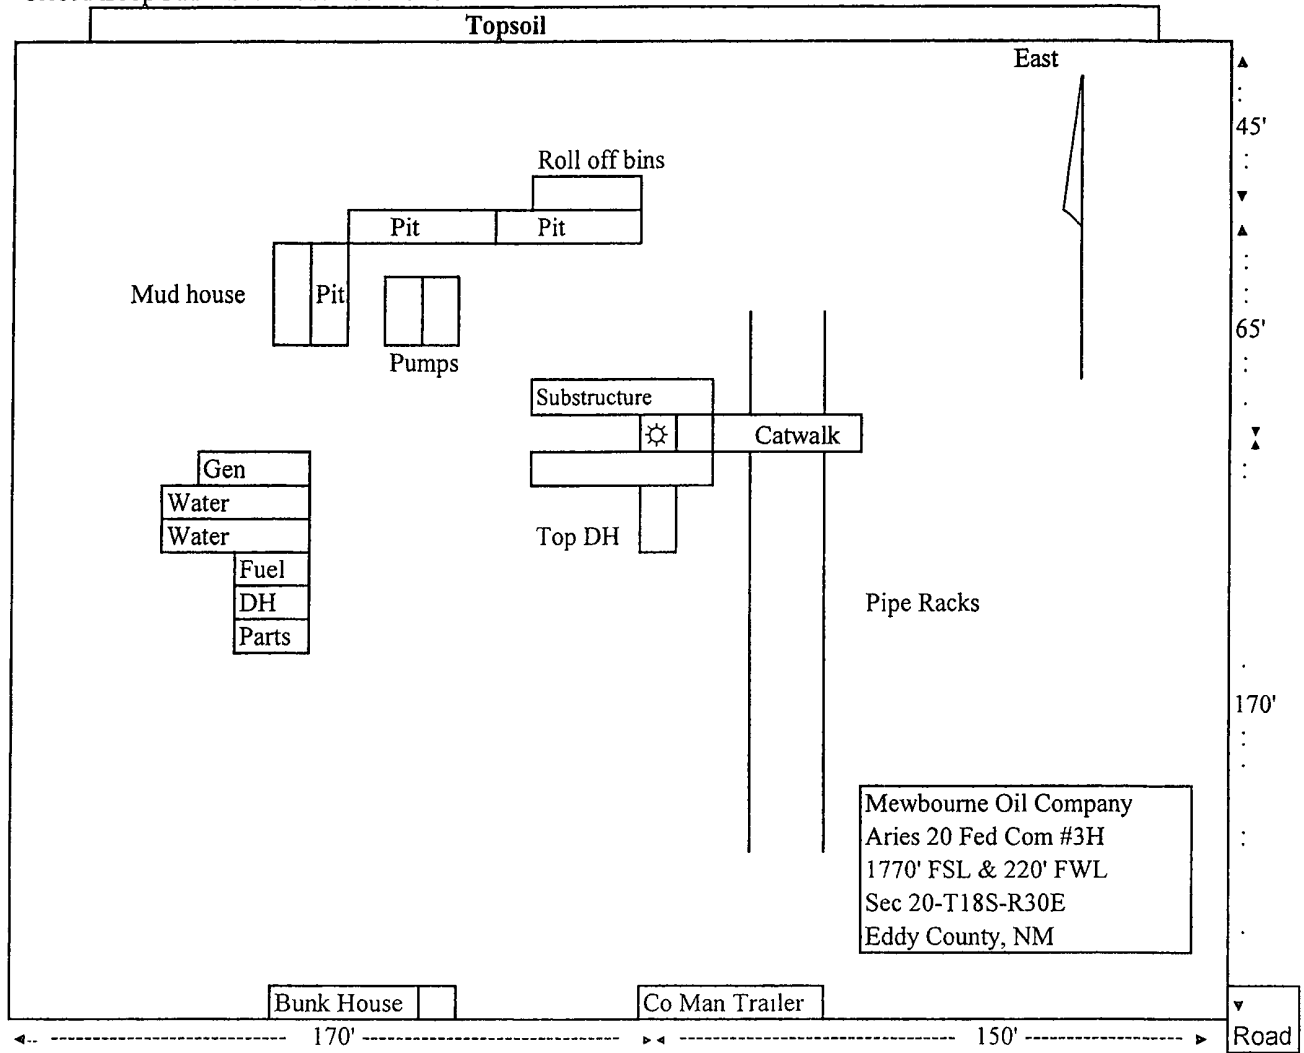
Topsoil

East

45'

Roll off bins

Pit

Pit

Mud house

Pit

Pumps

65'

Substructure

Catwalk

Gen

Water

Water

Top DH

Fuel

DH

Parts

Pipe Racks

170'

Mewbourne Oil Company
Aries 20 Fed Com #3H
1770' FSL & 220' FWL
Sec 20-T18S-R30E
Eddy County, NM

Bunk House

Co Man Trailer

170'

150'

Road